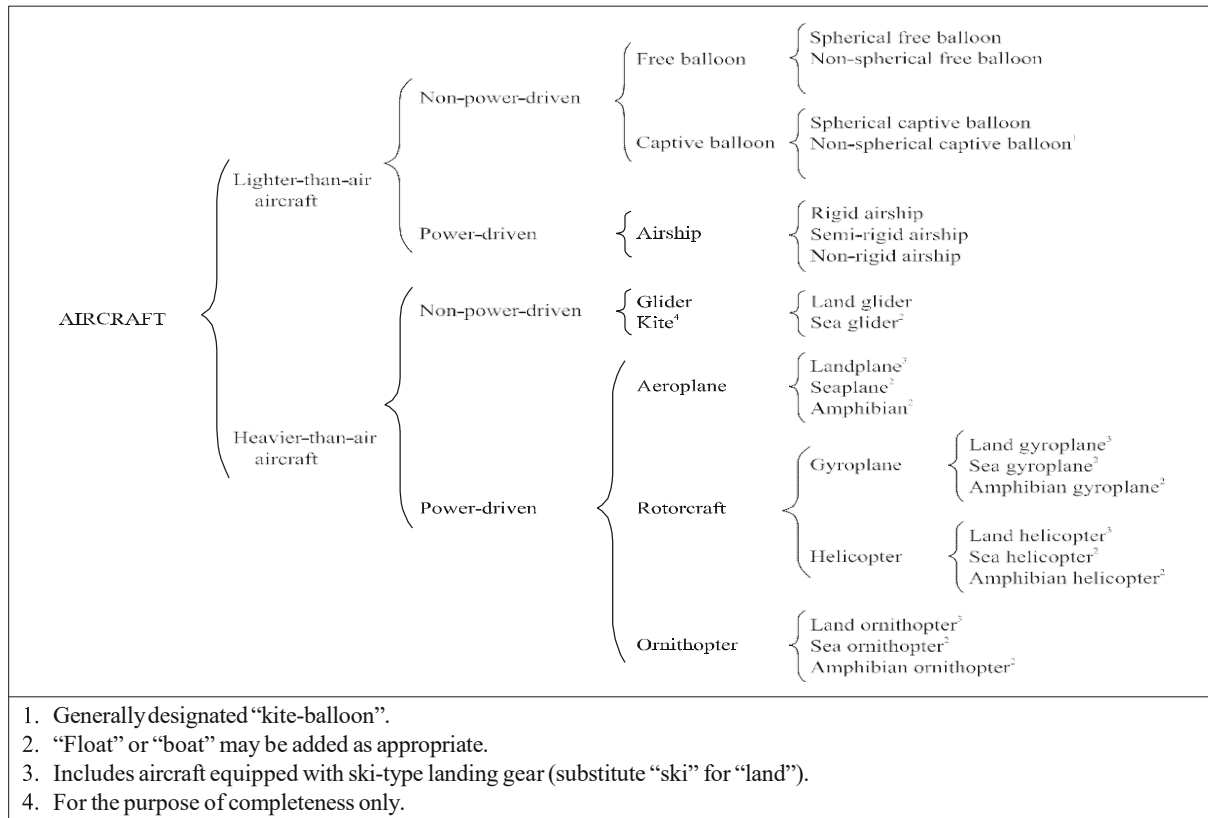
AIRCRAFT

Lighter-than-air aircraft

Non-power-driven

Free balloon

Spherical free balloon
Non-spherical free balloon

Captive balloon

Spherical captive balloon
Non-spherical captive balloon$^1$

Power-driven

Airship

Rigid airship
Semi-rigid airship
Non-rigid airship

Heavier-than-air aircraft

Non-power-driven

Glider
Kite$^4$

Land glider
Sea glider$^2$

Power-driven

Aeroplane

Landplane$^3$
Seaplane$^2$
Amphibian$^2$

Rotorcraft

Gyroplane

Land gyroplane$^3$
Sea gyroplane$^2$
Amphibian gyroplane$^2$

Helicopter

Land helicopter$^3$
Sea helicopter$^2$
Amphibian helicopter$^2$

Ornithopter

Land ornithopter$^3$
Sea ornithopter$^2$
Amphibian ornithopter$^2$

1. Generally designated "kite-balloon".
2. "Float" or "boat" may be added as appropriate.
3. Includes aircraft equipped with ski-type landing gear (substitute "ski" for "land").
4. For the purpose of completeness only.